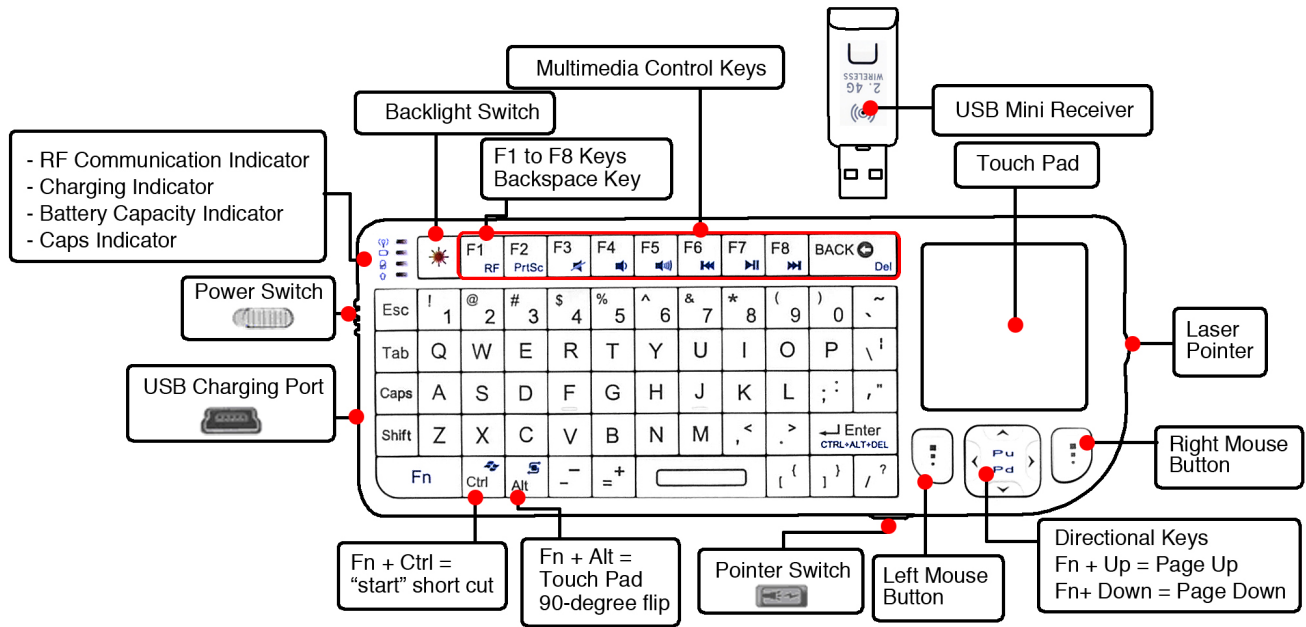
Multimedia Control Keys

Backlight Switch

USB Mini Receiver

2.4G WIRELESS

- RF Communication Indicator
- Charging Indicator
- Battery Capacity Indicator
- Caps Indicator

F1 to F8 Keys
Backspace Key

Touch Pad

F1 RF
F2 PrtSc
F3
F4
F5
F6
F7
F8
BACK Del

Power Switch

Esc
! 1
@ 2
# 3
$ 4
% 5
^ 6
& 7
* 8
( 9
) 0
~ `

Tab Q W E R T Y U I O P \ |

Laser Pointer

USB Charging Port

Caps A S D F G H J K L ; : ' "

Shift Z X C V B N M , < . > Enter CTRL+ALT+DEL

Right Mouse Button

Fn Ctrl Alt – _ = + [ { ] } / ?

Pu Pd

Directional Keys
Fn + Up = Page Up
Fn+ Down = Page Down

Fn + Ctrl =
"start" short cut

Fn + Alt =
Touch Pad
90-degree flip

Pointer Switch

Left Mouse Button